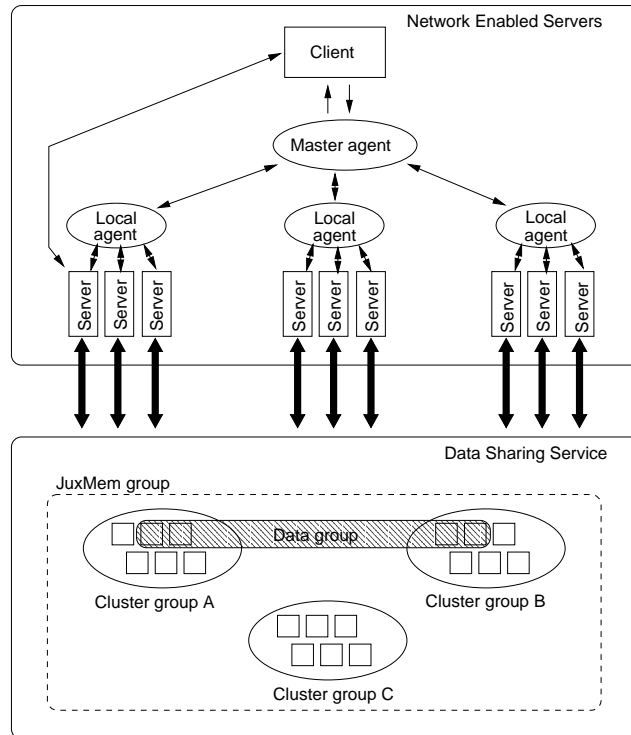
Network Enabled Servers

Client

Master agent

Local agent

Local agent

Local agent

Server Server Server

Server Server Server

Server Server Server

Data Sharing Service

JuxMem group

Data group

Cluster group A

Cluster group B

Cluster group C